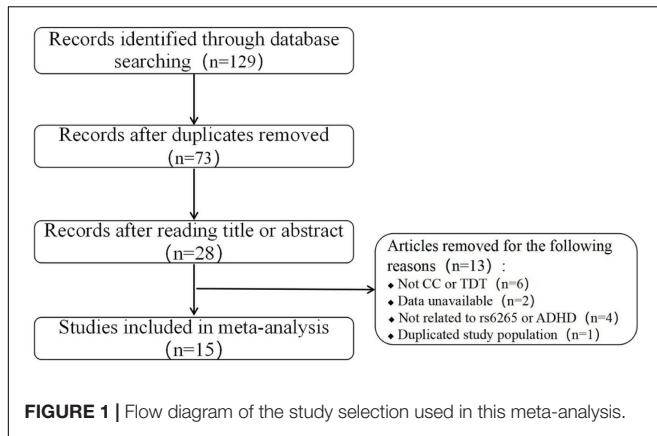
Records identified through database searching (n=129)

Records after duplicates removed (n=73)

Records after reading title or abstract (n=28)

Articles removed for the following reasons (n=13) :
◆ Not CC or TDT (n=6)
◆ Data unavailable (n=2)
◆ Not related to rs6265 or ADHD (n=4)
◆ Duplicated study population (n=1)

Studies included in meta-analysis (n=15)

FIGURE 1 | Flow diagram of the study selection used in this meta-analysis.